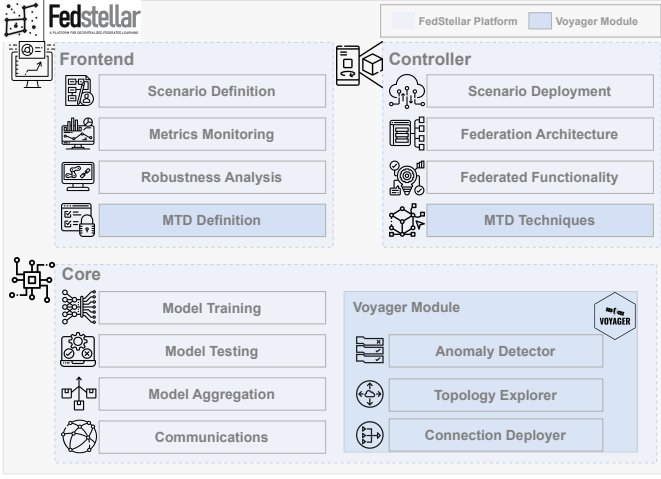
Fedstellar
A PLATFORM FOR DECENTRALIZED FEDERATED LEARNING

FedStellar Platform
Voyager Module

Frontend
Scenario Definition
Metrics Monitoring
Robustness Analysis
MTD Definition

Controller
Scenario Deployment
Federation Architecture
Federated Functionality
MTD Techniques

Core
Model Training
Model Testing
Model Aggregation
Communications

Voyager Module
VOYAGER
Anomaly Detector
Topology Explorer
Connection Deployer